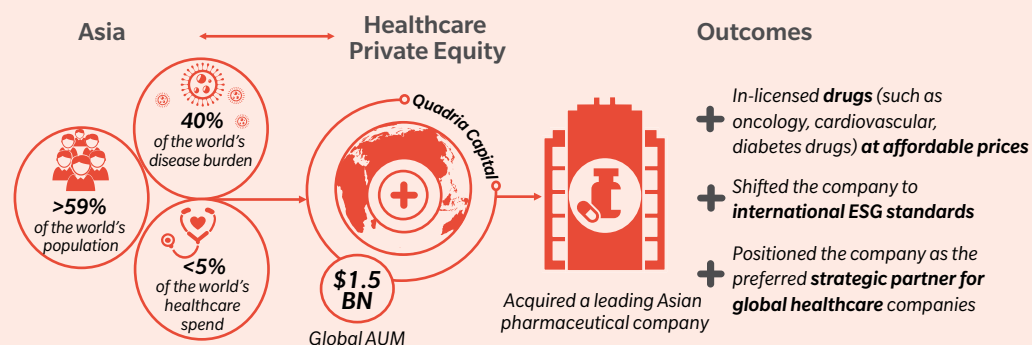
Asia

Healthcare Private Equity

Outcomes

40% of the world's disease burden

>59% of the world's population

<5% of the world's healthcare spend

Quadria Capital

$1.5 BN

Global AUM

Acquired a leading Asian pharmaceutical company

In-licensed **drugs** (such as oncology, cardiovascular, diabetes drugs) **at affordable prices**

Shifted the company to **international ESG standards**

Positioned the company as the preferred **strategic partner for global healthcare** companies